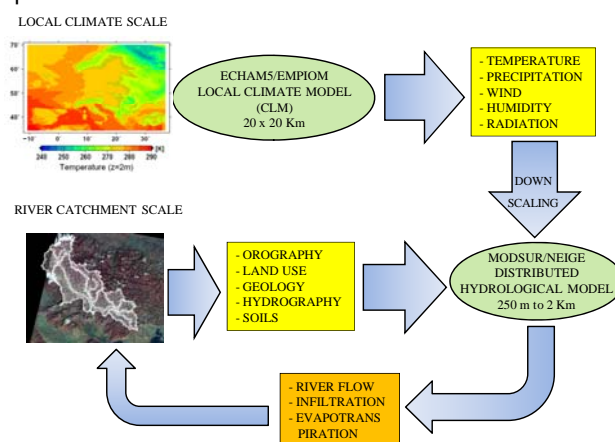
LOCAL CLIMATE SCALE

70°
60°
50°
40°
-10° 0° 10° 20° 30°
[K]
240 250 260 270 280 290
Temperature (z=2m)

ECHAM5/EMPIOM
LOCAL CLIMATE MODEL
(CLM)
20 x 20 Km

- TEMPERATURE
- PRECIPITATION
- WIND
- HUMIDITY
- RADIATION

DOWN
SCALING

RIVER CATCHMENT SCALE

- OROGRAPHY
- LAND USE
- GEOLOGY
- HYDROGRAPHY
- SOILS

MODSUR/NEIGE
DISTRIBUTED
HYDROLOGICAL MODEL
250 m to 2 Km

- RIVER FLOW
- INFILTRATION
- EVAPOTRANS
PIRATION